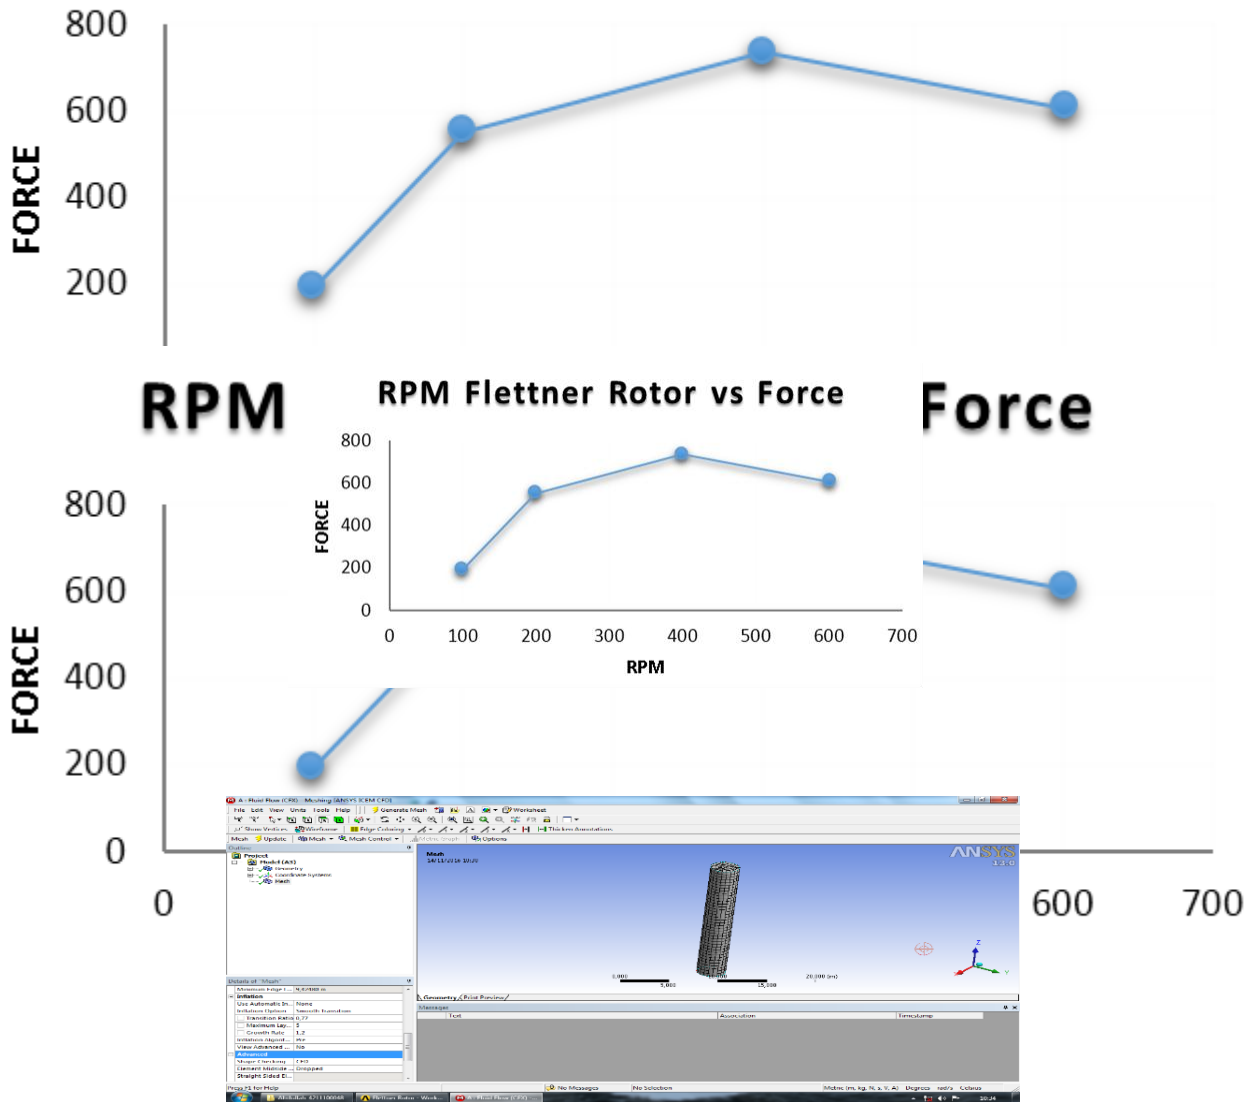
800
600
400
200
FORCE

RPM

Force

RPM Flettner Rotor vs Force

800
600
400
200
0
FORCE
0 100 200 300 400 500 600 700
RPM

800
600
400
200
0
FORCE

0
600
700

A : Fluid Flow (CFX) - Meshing [ANSYS ICEM CFD]
File Edit View Units Tools Help
Generate Mesh
Worksheet
Show Vertices
Wireframe
Edge Coloring
Thicken Annotations
Mesh
Update
Mesh
Mesh Control
Metric Graph
Options
Outline
Project
Model (A3)
Geometry
Coordinate Systems
Mesh
Mesh
ANSYS
Details of "Mesh"
Inflation
Use Automatic In... None
Inflation Option Smooth Transition
Transition Ratio 0.77
Maximum Lay... 5
Growth Rate 1.2
Inflation Algorit... Pre
View Advanced ... No
Advanced
Shape Checking CFD
Element Midside ... Dropped
Straight Sided E... 
Geometry
Print Preview
Messages
Text
Association
Timestamp
Press F1 for Help
No Messages
No Selection
Metric (m, kg, N, s, V, A)
Degrees
rad/s
Celsius
Flettner Rotor - Word
Fluid Flow (CFX)